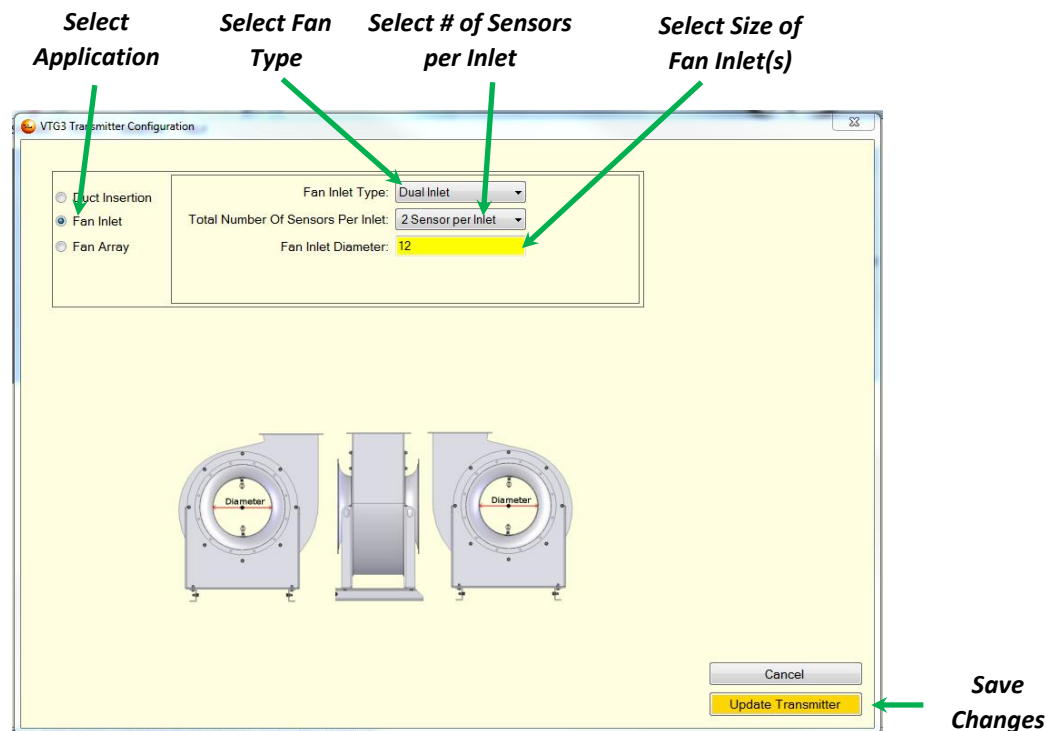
Select Application

Select Fan Type

Select # of Sensors per Inlet

Select Size of Fan Inlet(s)

VTG3 Transmitter Configuration

Duct Insertion
Fan Inlet
Fan Array

Fan Inlet Type: Dual Inlet
Total Number Of Sensors Per Inlet: 2 Sensor per Inlet
Fan Inlet Diameter: 12

Diameter

Diameter

Cancel
Update Transmitter

Save Changes